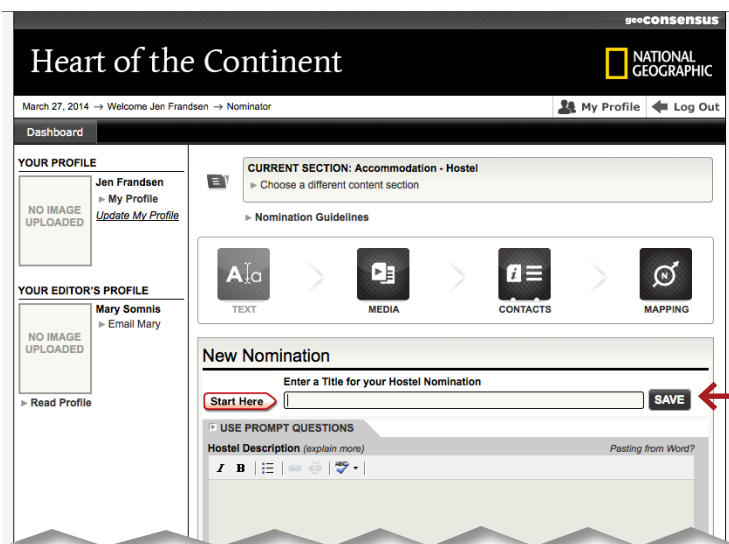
geoconsensus

Heart of the Continent

NATIONAL GEOGRAPHIC

March 27, 2014 → Welcome Jen Frandsen → Nominator

My Profile

Log Out

Dashboard

YOUR PROFILE

NO IMAGE UPLOADED

Jen Frandsen

My Profile

Update My Profile

YOUR EDITOR'S PROFILE

NO IMAGE UPLOADED

Mary Somnis

Email Mary

Read Profile

CURRENT SECTION: Accommodation - Hostel

Choose a different content section

Nomination Guidelines

TEXT

MEDIA

CONTACTS

MAPPING

New Nomination

Enter a Title for your Hostel Nomination

Start Here

SAVE

USE PROMPT QUESTIONS

Hostel Description (explain more)

Pasting from Word?

I B